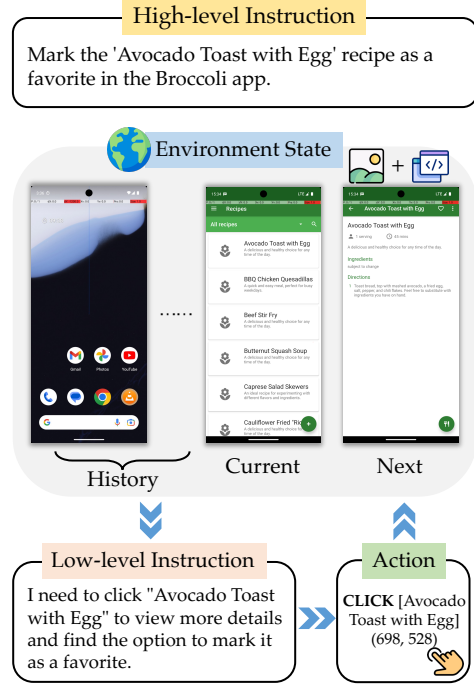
High-level Instruction

Mark the 'Avocado Toast with Egg' recipe as a favorite in the Broccoli app.

Environment State

Gmail Photos YouTube

15:34 LTE

Recipes

All recipes

Avocado Toast with Egg
A delicious and healthy choice for any time of the day.

BBQ Chicken Quesadillas
A quick and easy meal, perfect for busy weekdays.

Beef Stir Fry
A delicious and healthy choice for any time of the day.

Butternut Squash Soup
A delicious and healthy choice for any time of the day.

Caprese Salad Skewers
An ideal recipe for experimenting with different flavors and ingredients.

Cauliflower Fried "Rice"
A delicious and healthy choice for any time of the day.

15:34 LTE

Avocado Toast with Egg

Avocado Toast with Egg

1 serving 
10 mins

A delicious and healthy choice for any time of the day.

Ingredients

subject to change

Directions

1. Toast bread, top with mashed avocado, a fried egg, salt, pepper, and chili flakes. Feel free to substitute with ingredients you have on hand.

History

Current

Next

Low-level Instruction

I need to click "Avocado Toast with Egg" to view more details and find the option to mark it as a favorite.

Action

CLICK [Avocado Toast with Egg] (698, 528)